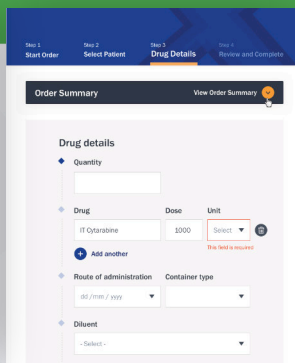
Step 1
Start Order

Step 2
Select Patient

Step 3
Drug Details

Step 4
Review and Complete

Order Summary

View Order Summary

Drug details

Quantity

Drug
IT Cytarabine

Dose
1000

Unit
Select

This field is required

Add another

Route of administration
dd / mm / yyyy

Container type

Diluent
- Select -